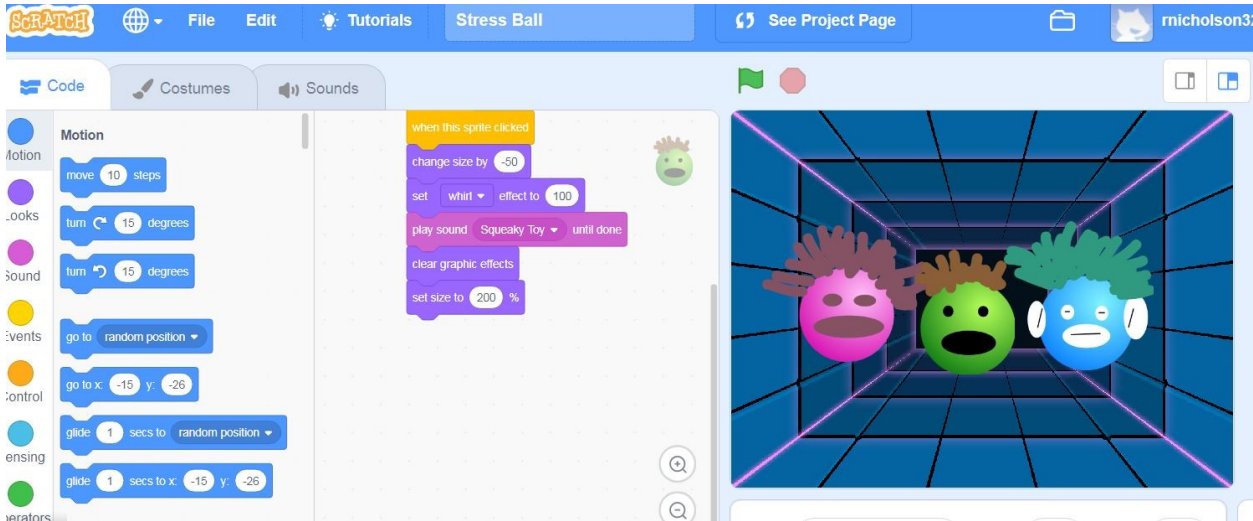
SCRATCH File Edit Tutorials Stress Ball See Project Page rnicholson3

Code Costumes Sounds

Motion
Looks
Sound
Events
Control
Sensing
Operators

Motion
move 10 steps
turn 15 degrees
turn 15 degrees
go to random position
go to x: -15 y: -26
glide 1 secs to random position
glide 1 secs to x: -15 y: -26

when this sprite clicked
change size by -50
set whirl effect to 100
play sound Squeaky Toy until done
clear graphic effects
set size to 200 %